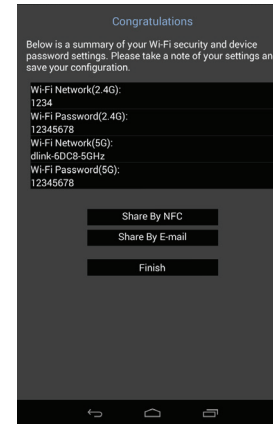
Congratulations

Below is a summary of your Wi-Fi security and device password settings. Please take a note of your settings an save your configuration.

Wi-Fi Network(2.4G):
1234
Wi-Fi Password(2.4G):
12345678
Wi-Fi Network(5G):
dlink-6DC8-5GHz
Wi-Fi Password(5G):
12345678

Share By NFC
Share By E-mail
Finish